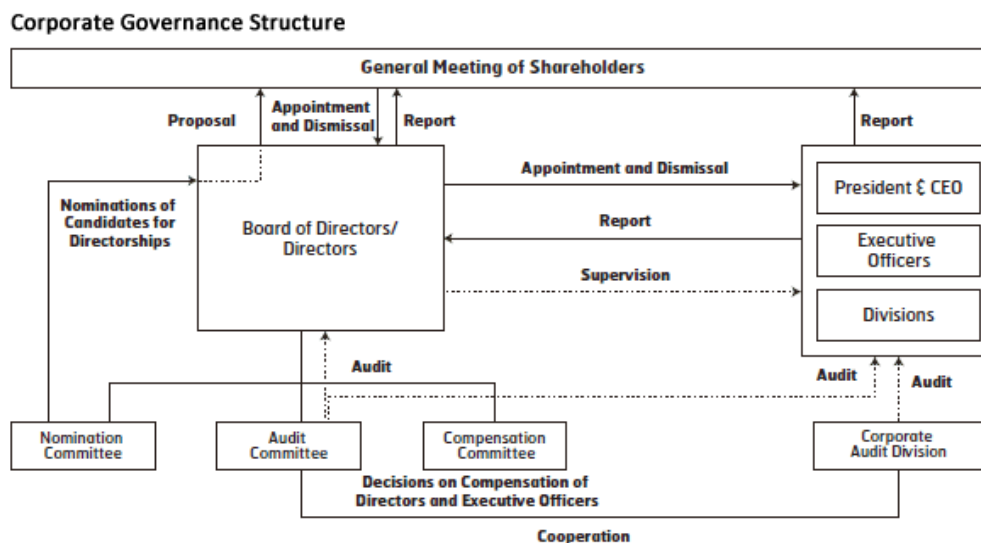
Corporate Governance Structure

General Meeting of Shareholders

Proposal

Appointment and Dismissal

Report

Report

Nominations of Candidates for Directorships

Board of Directors/ Directors

Appointment and Dismissal

Report

Supervision

President & CEO

Executive Officers

Divisions

Audit

Audit

Audit

Nomination Committee

Audit Committee

Compensation Committee

Corporate Audit Division

Decisions on Compensation of Directors and Executive Officers

Cooperation